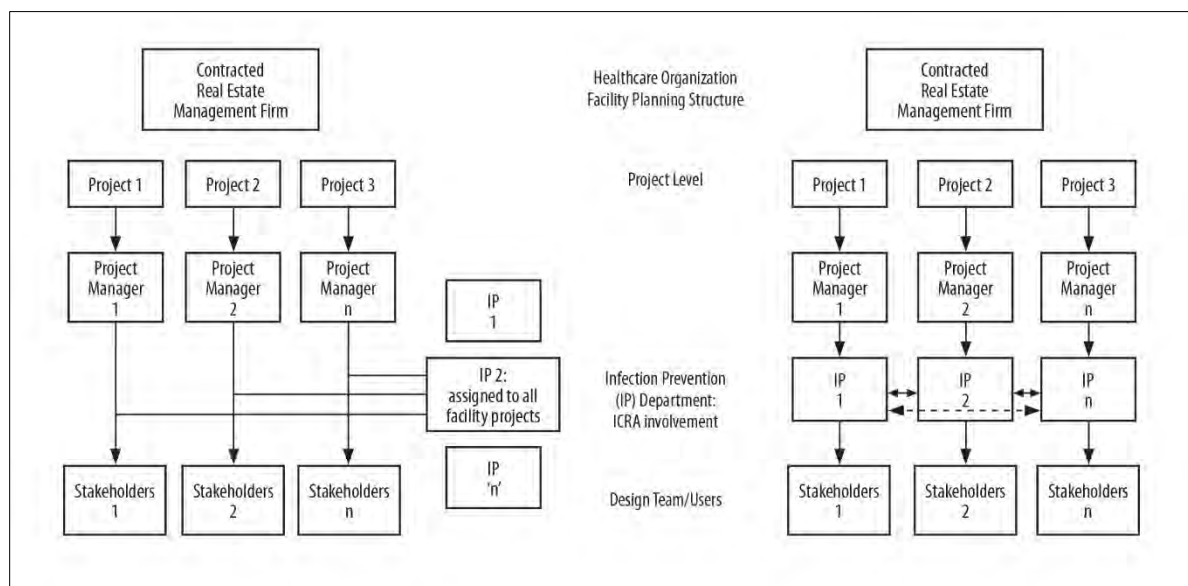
Contracted Real Estate Management Firm

Healthcare Organization Facility Planning Structure

Contracted Real Estate Management Firm

Project 1

Project 2

Project 3

Project Level

Project 1

Project 2

Project 3

Project Manager 1

Project Manager 2

Project Manager n

IP 1

Project Manager 1

Project Manager 2

Project Manager n

IP 2: assigned to all facility projects

Infection Prevention (IP) Department: ICRA involvement

IP 1

IP 2

IP n

IP 'n'

Stakeholders 1

Stakeholders 2

Stakeholders n

Design Team/Users

Stakeholders 1

Stakeholders 2

Stakeholders n